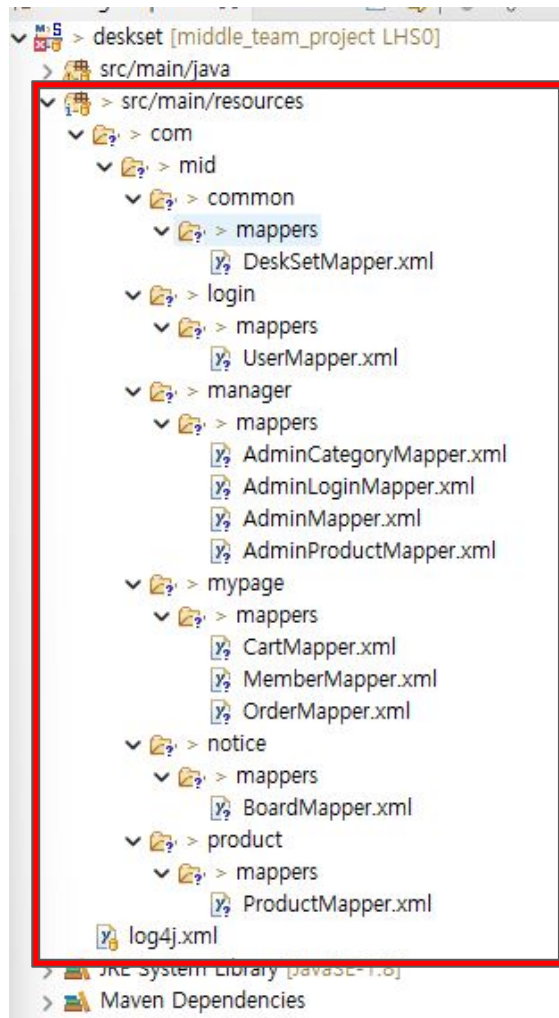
> deskset [middle_team_project LHS0]
src/main/java
> src/main/resources
> com
> mid
> common
> mappers
DeskSetMapper.xml
> login
> mappers
UserMapper.xml
> manager
> mappers
AdminCategoryMapper.xml
AdminLoginMapper.xml
AdminMapper.xml
AdminProductMapper.xml
> mypage
> mappers
CartMapper.xml
MemberMapper.xml
OrderMapper.xml
> notice
> mappers
BoardMapper.xml
> product
> mappers
ProductMapper.xml
log4j.xml
JRE System Library [JavaSE-1.8]
Maven Dependencies